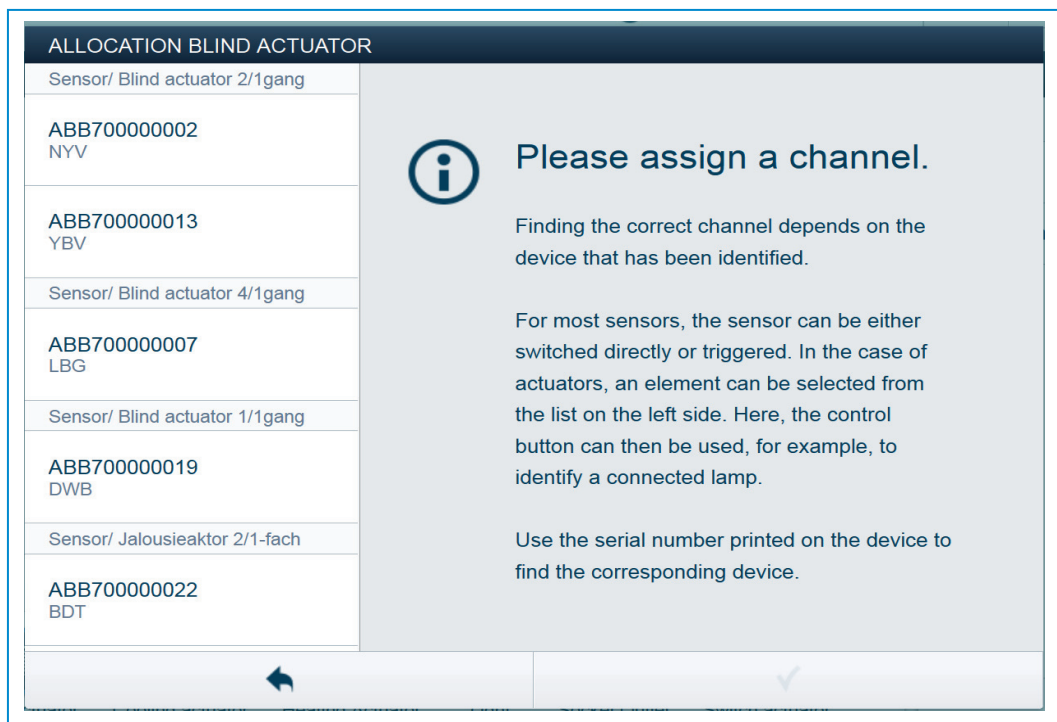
ALLOCATION BLIND ACTUATOR

Sensor/ Blind actuator 2/1gang

ABB700000002
NYV

ABB700000013
YBV

Sensor/ Blind actuator 4/1gang

ABB700000007
LBG

Sensor/ Blind actuator 1/1gang

ABB700000019
DWB

Sensor/ Jalousieaktor 2/1-fach

ABB700000022
BDT

Please assign a channel.

Finding the correct channel depends on the device that has been identified.

For most sensors, the sensor can be either switched directly or triggered. In the case of actuators, an element can be selected from the list on the left side. Here, the control button can then be used, for example, to identify a connected lamp.

Use the serial number printed on the device to find the corresponding device.